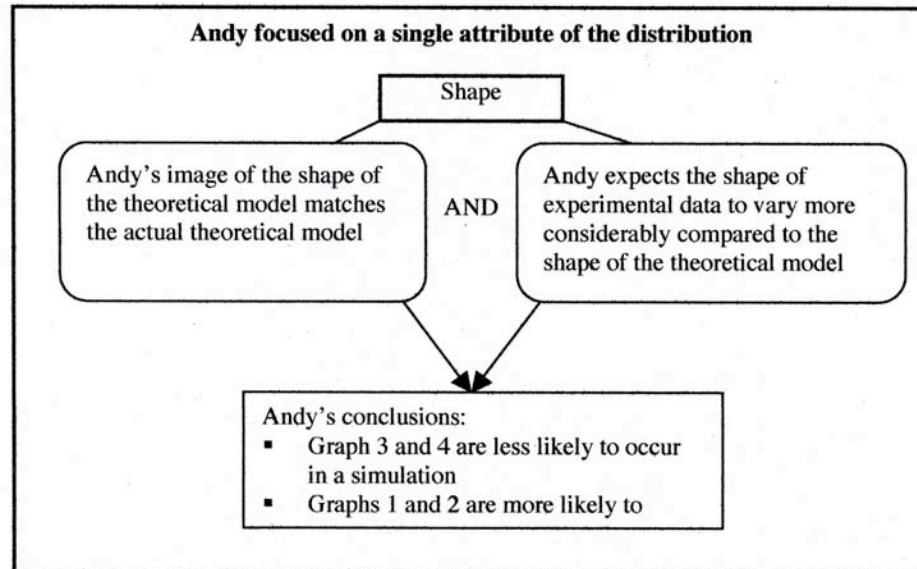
Andy focused on a single attribute of the distribution

Shape

Andy's image of the shape of the theoretical model matches the actual theoretical model

AND

Andy expects the shape of experimental data to vary more considerably compared to the shape of the theoretical model

Andy's conclusions:
- Graph 3 and 4 are less likely to occur in a simulation
- Graphs 1 and 2 are more likely to